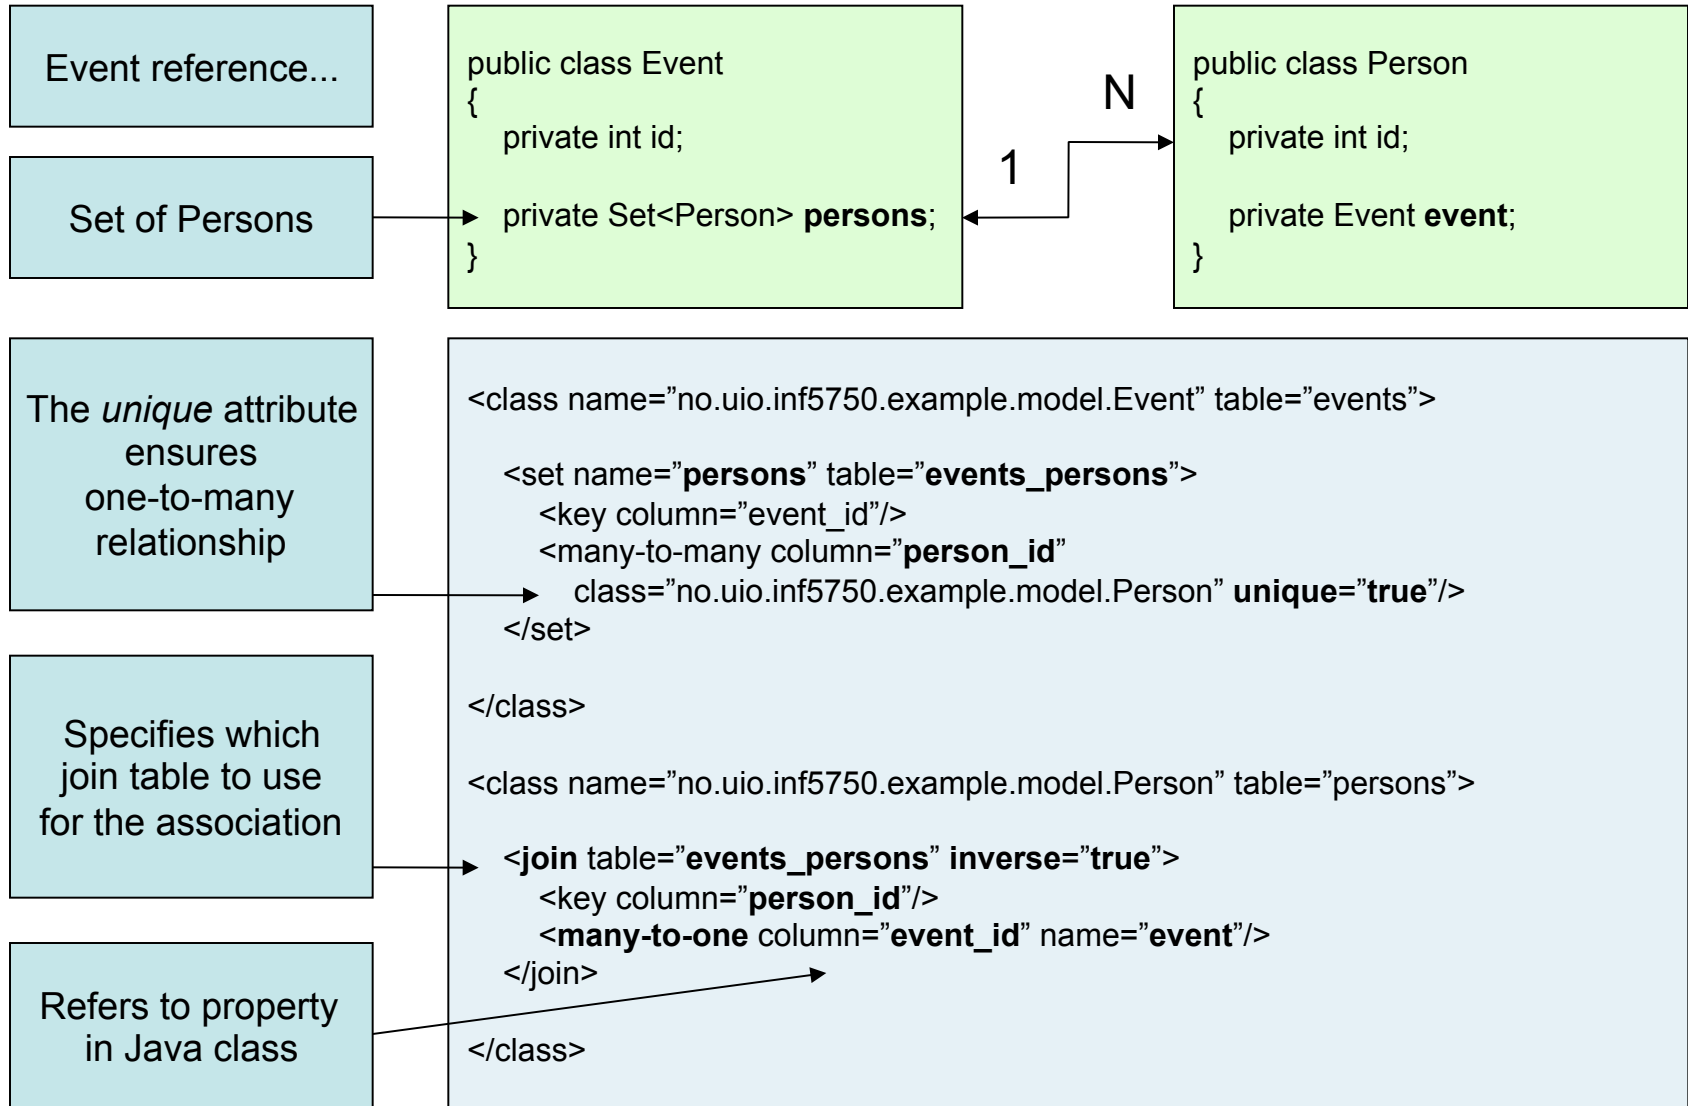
Event reference...

Set of Persons

public class Event
{
private int id;

private Set<Person> **persons**;
}

1

N

public class Person
{
private int id;

private Event **event**;
}

The *unique* attribute ensures one-to-many relationship

Specifies which join table to use for the association

Refers to property in Java class

<class name=”no.uio.inf5750.example.model.Event” table=”events”>

<set name=”**persons**” table=”**events_persons**”>
<key column=”event_id”/>
<many-to-many column=”**person_id**”
class=”no.uio.inf5750.example.model.Person” **unique**=”**true**”/>
</set>

</class>

<class name=”no.uio.inf5750.example.model.Person” table=”persons”>

<**join** table=”**events_persons**” **inverse**=”**true**”>
<key column=”**person_id**”/>
<**many-to-one** column=”**event_id**” name=”**event**”/>
</join>

</class>